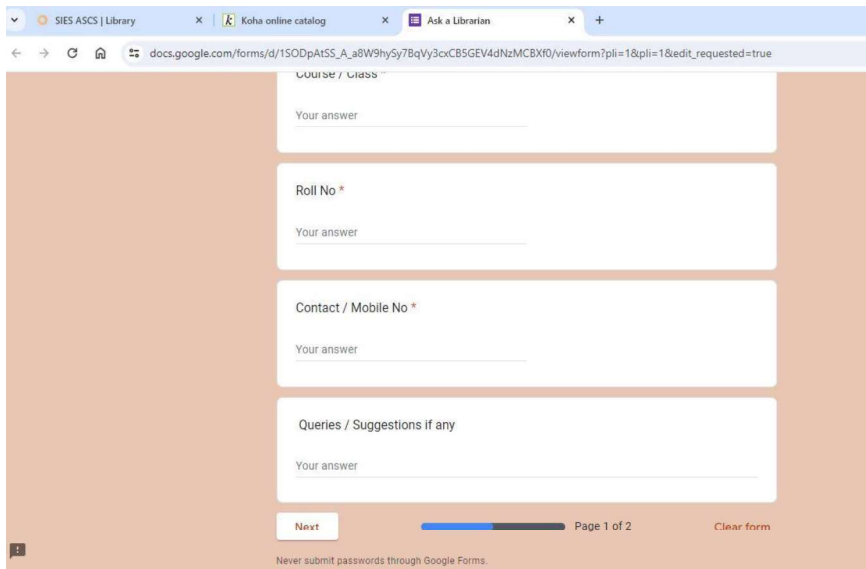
SIES ASCS | Library ×
Koha online catalog ×
Ask a Librarian ×
+

docs.google.com/forms/d/1SODpAtSS_A_a8W9hySy7BqVy3cxCB5GEV4dNzMCBXf0/viewform?pli=1&pli=1&edit_requested=true

Course / Class *

Your answer

Roll No *

Your answer

Contact / Mobile No *

Your answer

Queries / Suggestions if any

Your answer

Next

Page 1 of 2

Clear form

Never submit passwords through Google Forms.